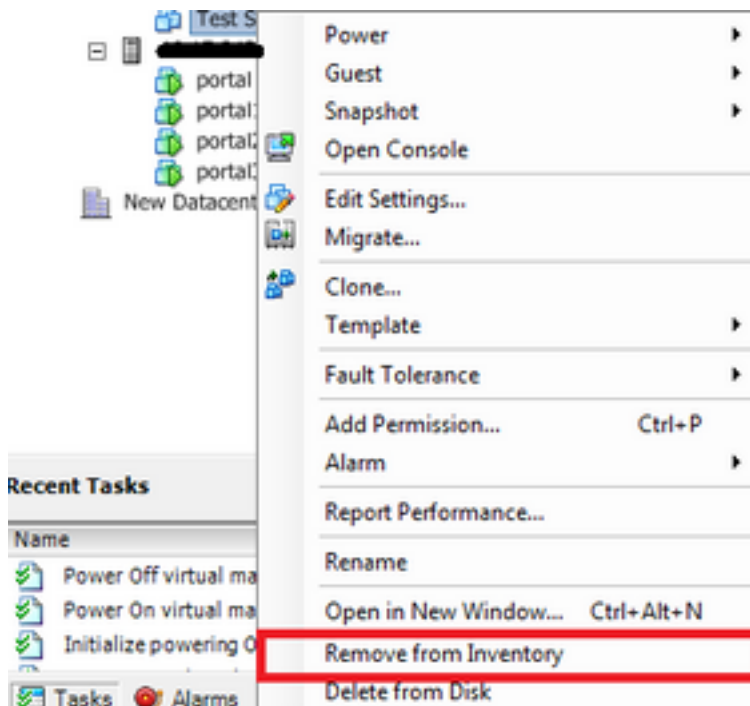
Test S
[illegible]
portal
portal1
portal2
portal3
New Datacent

Recent Tasks
Name
Power Off virtual ma
Power On virtual ma
Initialize powering O

Tasks
Alarms

Power
Guest
Snapshot
Open Console
Edit Settings...
Migrate...
Clone...
Template
Fault Tolerance
Add Permission... Ctrl+P
Alarm
Report Performance...
Rename
Open in New Window... Ctrl+Alt+N
Remove from Inventory
Delete from Disk